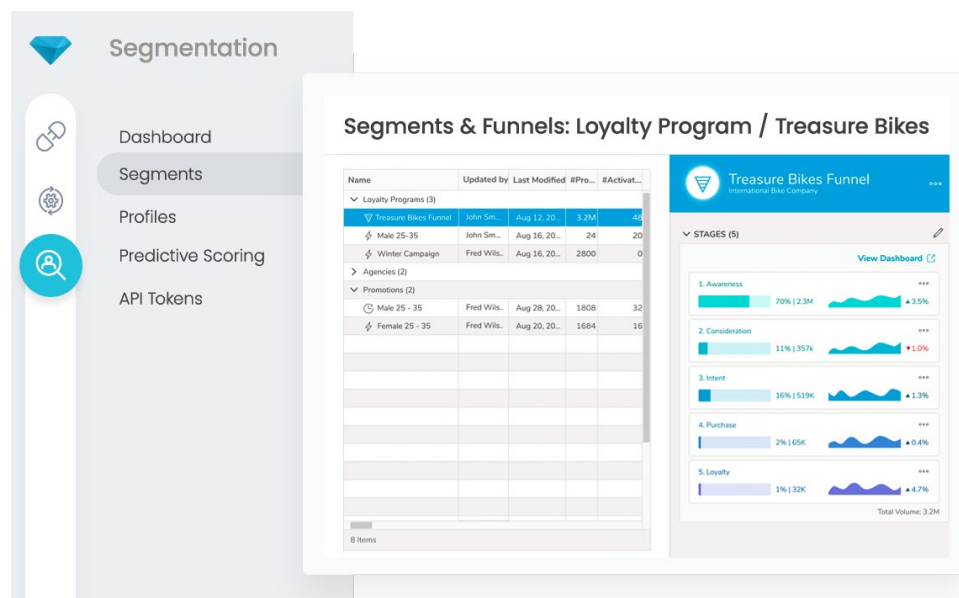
Segmentation

Dashboard
Segments
Profiles
Predictive Scoring
API Tokens

Segments & Funnels: Loyalty Program / Treasure Bikes

| Name | Updated by | Last Modified | #Pro... | #Activat... |
|---|---|---|---|---|
| Loyalty Programs (3) | | | | |
| Treasure Bikes Funnel | John Sm... | Aug 12, 20... | 3.2M | 48 |
| Male 25-35 | John Sm... | Aug 16, 20... | 24 | 20 |
| Winter Campaign | Fred Wils... | Aug 16, 20... | 2800 | 0 |
| Agencies (2) | | | | |
| Promotions (2) | | | | |
| Male 25 - 35 | Fred Wils... | Aug 28, 20... | 1808 | 32 |
| Female 25 - 35 | Fred Wils... | Aug 20, 20... | 1684 | 16 |

8 Items

Treasure Bikes Funnel
International Bike Company

STAGES (5)

View Dashboard

1. Awareness
70% | 2.3M ▲3.5%

2. Consideration
11% | 357k ▼1.0%

3. Intent
16% | 519K ▲1.3%

4. Purchase
2% | 65K ▲0.4%

5. Loyalty
1% | 32K ▲4.7%

Total Volume: 3.2M